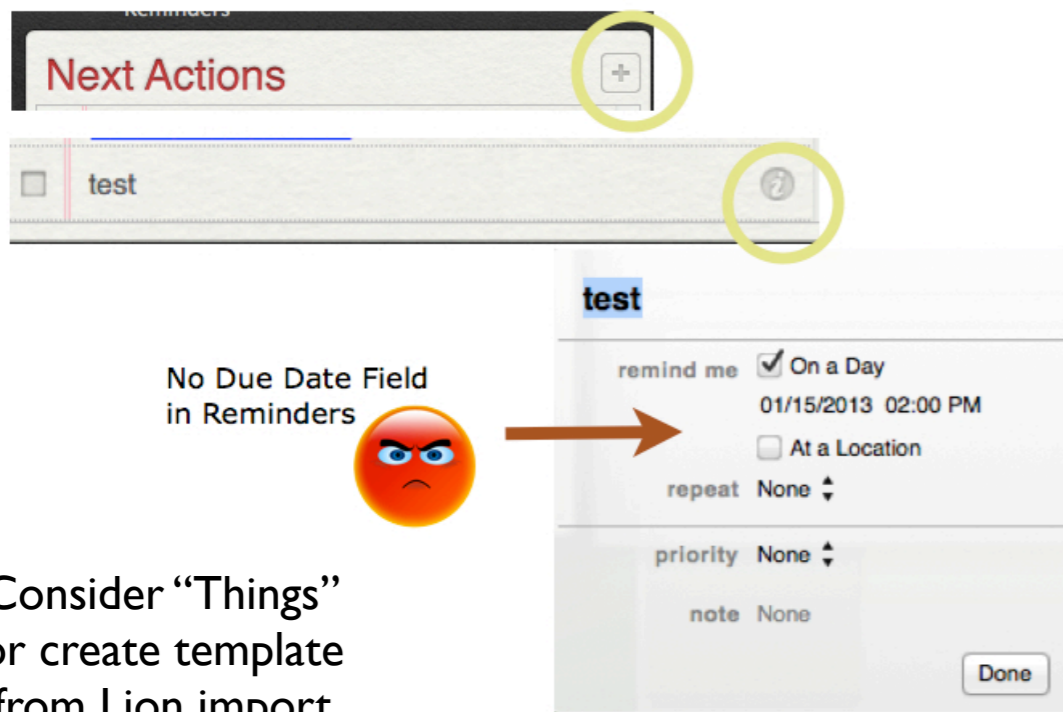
Reminders

Next Actions

+

test

i

test

remind me ✓ On a Day

01/15/2013 02:00 PM

At a Location

repeat None

priority None

note None

Done

No Due Date Field in Reminders

Consider "Things" or create template from Lion import